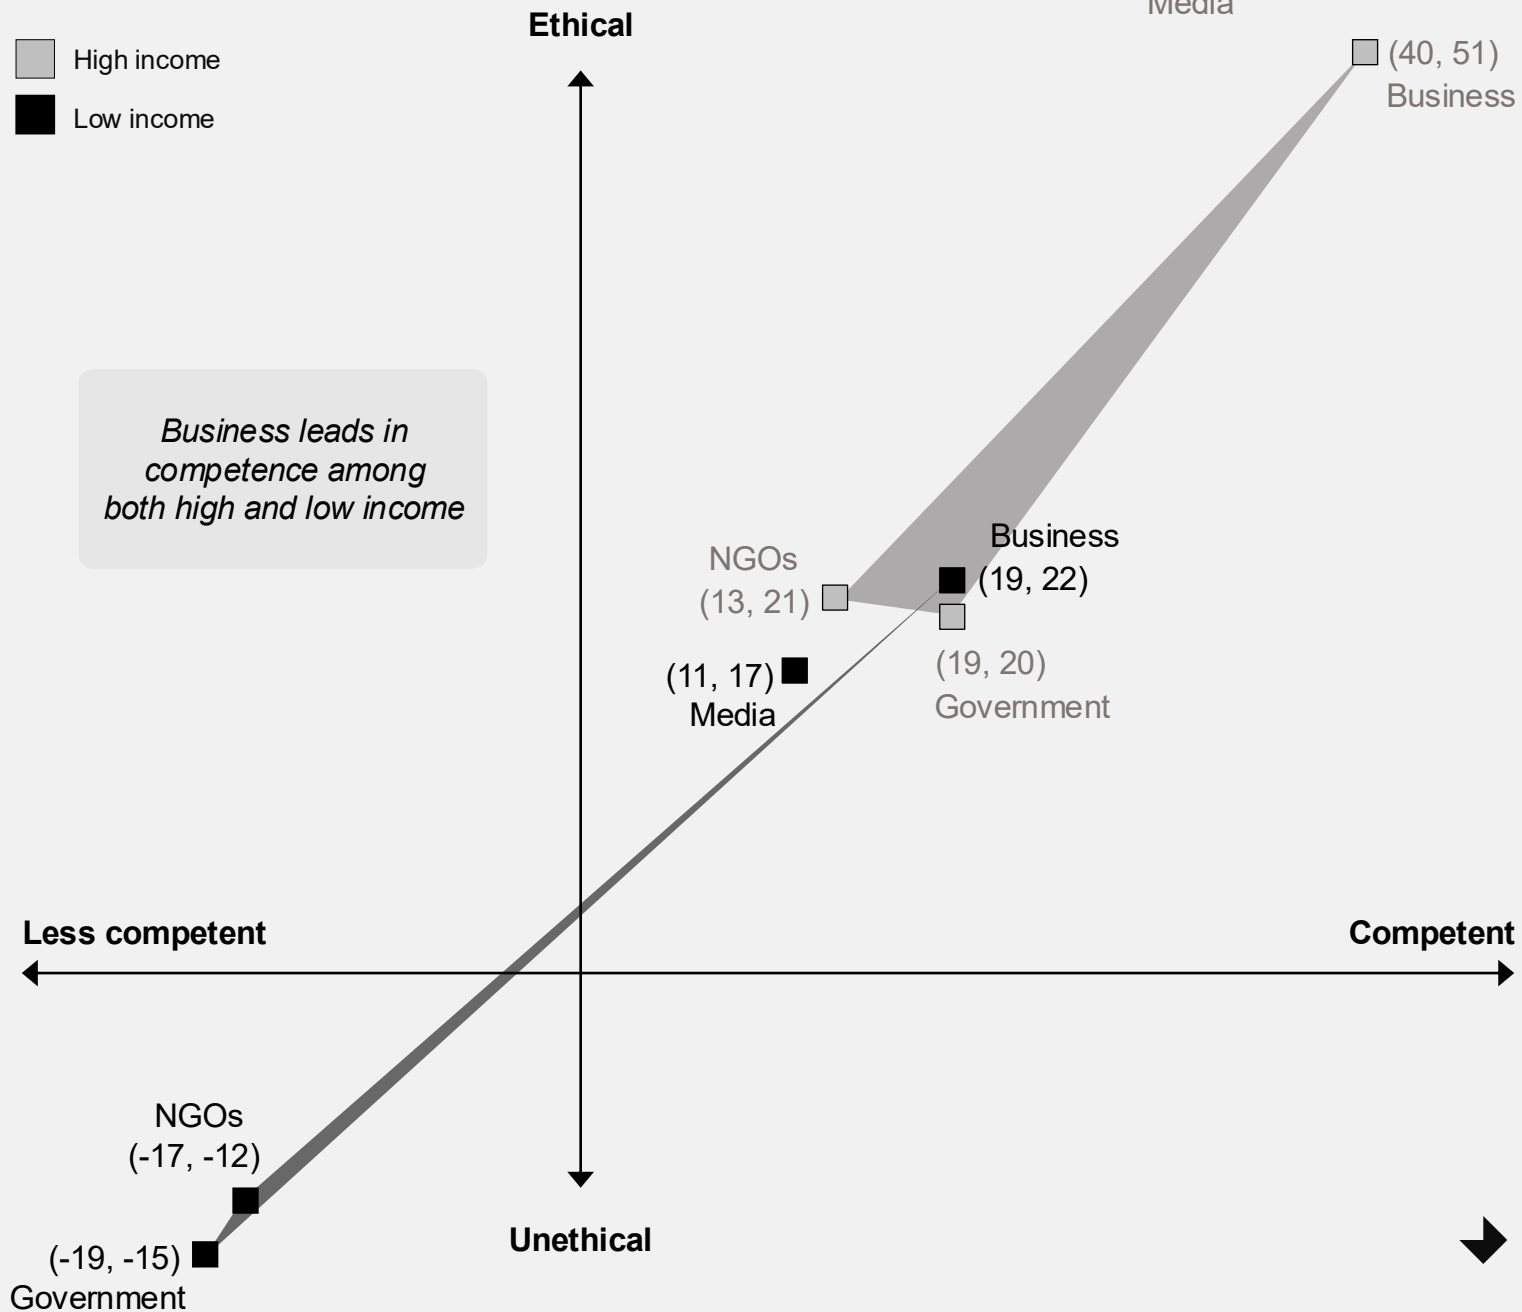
Media

Ethical

High income

Low income

(40, 51)
Business

Business leads in competence among both high and low income

NGOs
(13, 21)

Business
(19, 22)

(11, 17)
Media

(19, 20)
Government

Less competent

Competent

NGOs
(-17, -12)

(-19, -15)
Government

Unethical